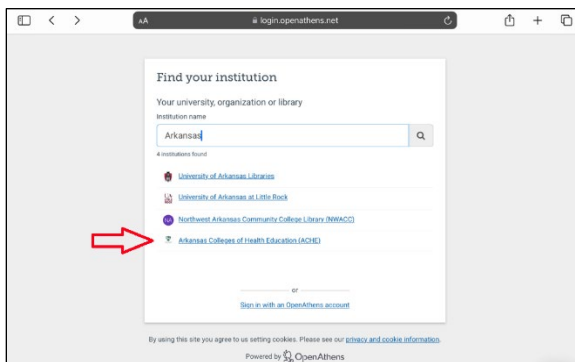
AA login.openathens.net

Find your institution

Your university, organization or library

Institution name

Arkansas

4 institutions found

University of Arkansas Libraries

University of Arkansas at Little Rock

Northwest Arkansas Community College Library (NWACC)

Arkansas Colleges of Health Education (ACHE)

or

Sign in with an OpenAthens account

By using this site you agree to us setting cookies. Please see our privacy and cookie information.

Powered by OpenAthens